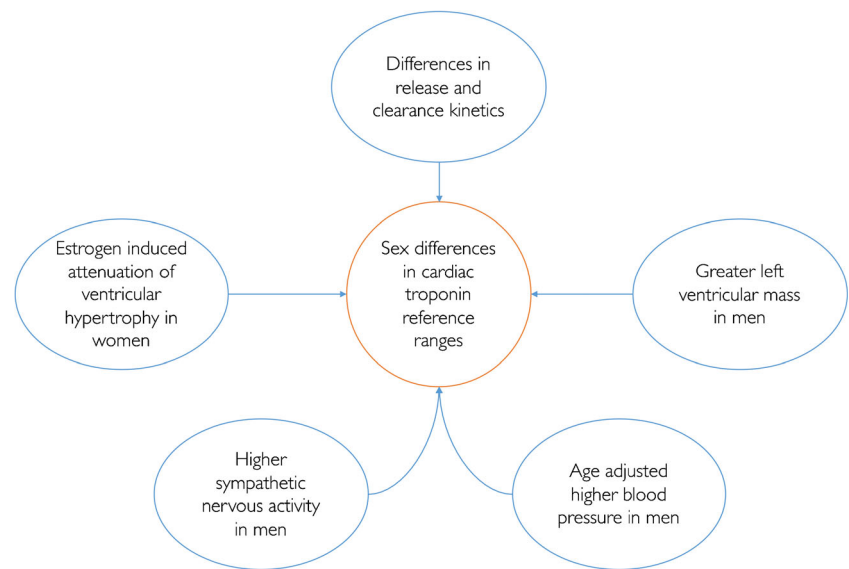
Differences in release and clearance kinetics

Estrogen induced attenuation of ventricular hypertrophy in women

Sex differences in cardiac troponin reference ranges

Greater left ventricular mass in men

Higher sympathetic nervous activity in men

Age adjusted higher blood pressure in men